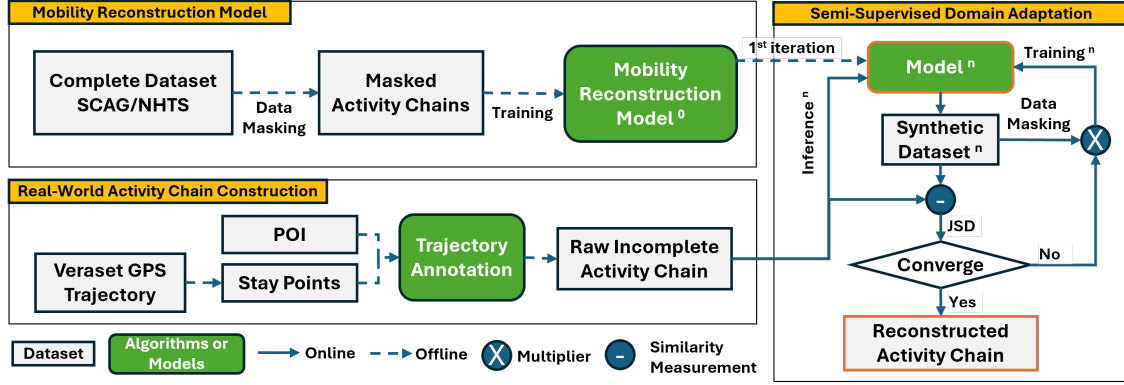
Mobility Reconstruction Model

Complete Dataset SCAG/NHTS

Data Masking

Masked Activity Chains

Training

Mobility Reconstruction Model $^0$

1$^{st}$ iteration

Semi-Supervised Domain Adaptation

Model $^n$

Training $^n$

Inference $^n$

Synthetic Dataset $^n$

Data Masking

X

-

JSD

Converge

No

Yes

Reconstructed Activity Chain

Real-World Activity Chain Construction

POI

Veraset GPS Trajectory

Stay Points

Trajectory Annotation

Raw Incomplete Activity Chain

Dataset

Algorithms or Models

Online

Offline

X Multiplier

- Similarity Measurement